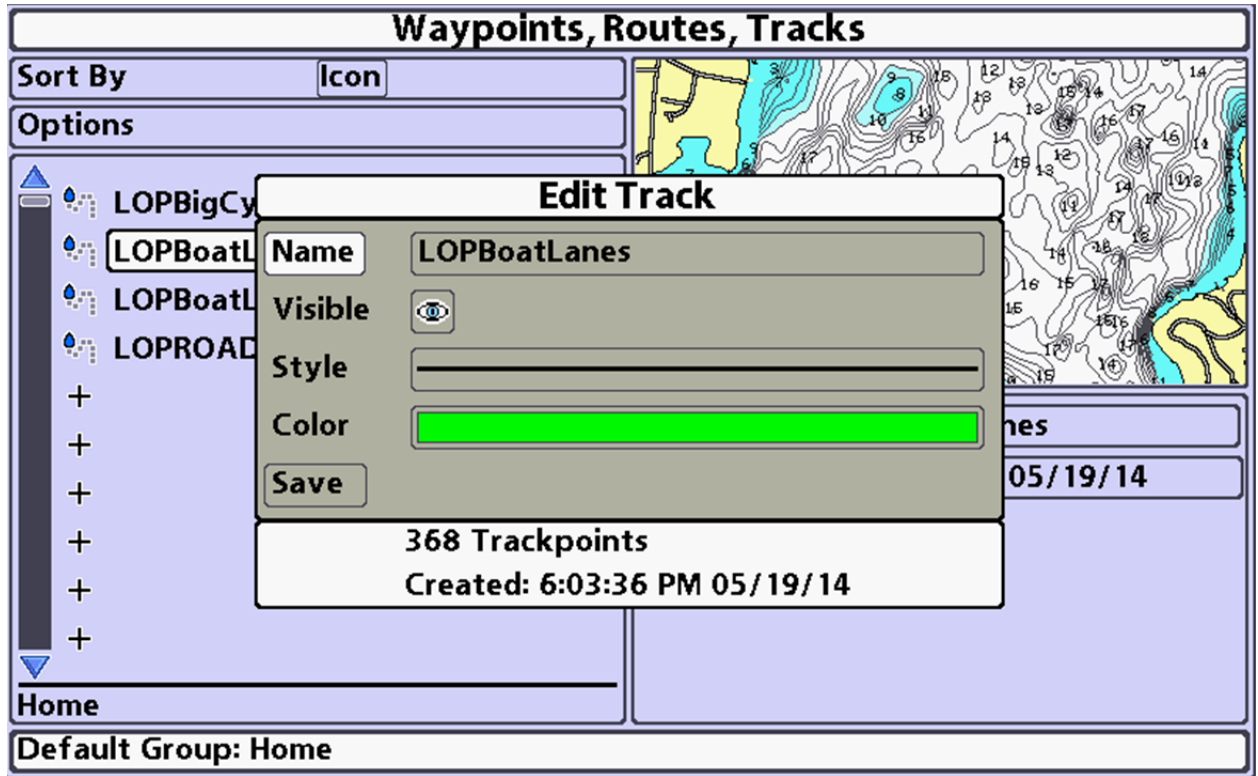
Waypoints, Routes, Tracks

Sort By Icon

Options

LOPBigCy

LOPBoatL

LOPBoatL

LOPROAD

+
+
+
+
+
+

Home

Edit Track

Name LOPBoatLanes

Visible

Style

Color

Save

368 Trackpoints

Created: 6:03:36 PM 05/19/14

nes

05/19/14

Default Group: Home